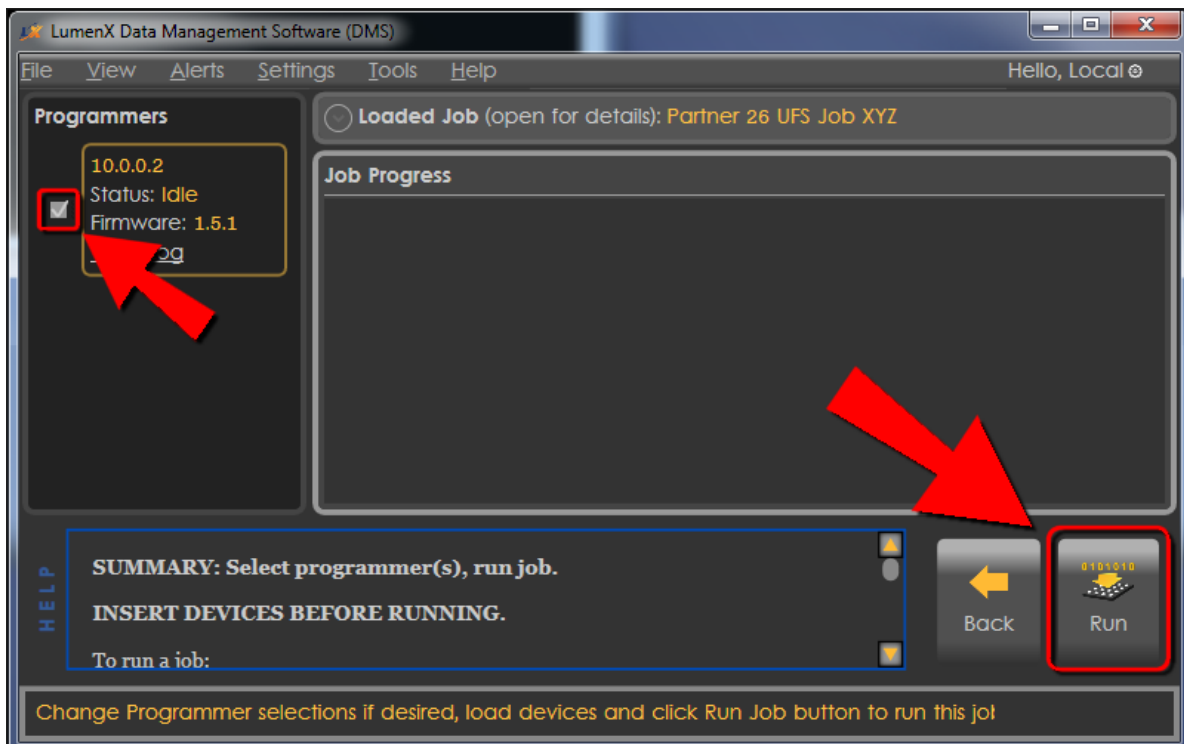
LumenX Data Management Software (DMS)

File View Alerts Settings Tools Help

Hello, Local

Programmers

10.0.0.2
Status: Idle
Firmware: 1.5.1
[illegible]og

Loaded Job (open for details): Partner 26 UFS Job XYZ

Job Progress

HELP

SUMMARY: Select programmer(s), run job.

INSERT DEVICES BEFORE RUNNING.

To run a job:

Back

0101010

Run

Change Programmer selections if desired, load devices and click Run Job button to run this jo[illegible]